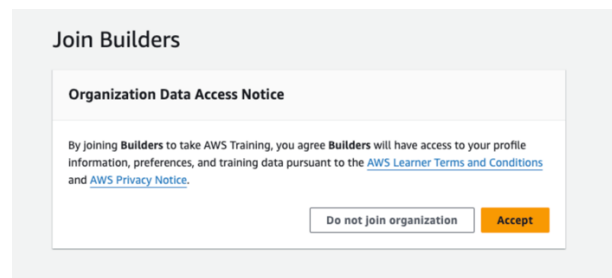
Join Builders

Organization Data Access Notice

By joining **Builders** to take AWS Training, you agree **Builders** will have access to your profile information, preferences, and training data pursuant to the AWS Learner Terms and Conditions and AWS Privacy Notice.

Do not join organization

Accept